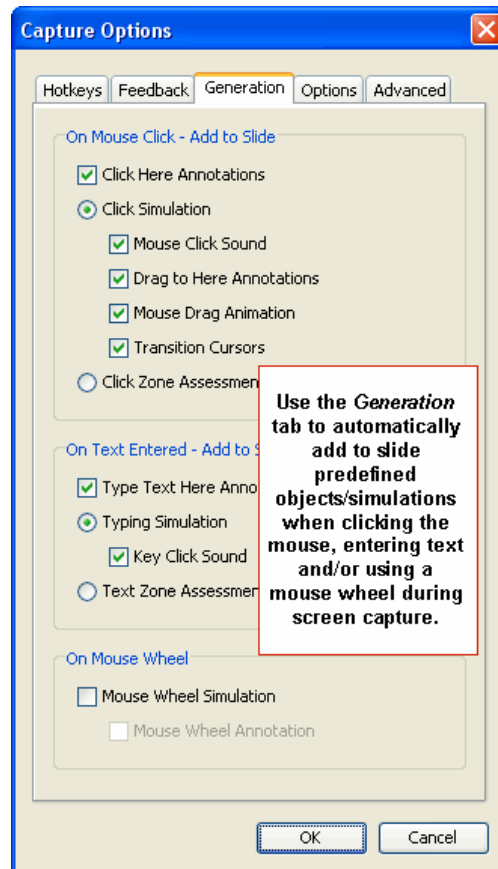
Capture Options

Hotkeys Feedback Generation Options Advanced

On Mouse Click - Add to Slide

Click Here Annotations

Click Simulation

Mouse Click Sound

Drag to Here Annotations

Mouse Drag Animation

Transition Cursors

Click Zone Assessmen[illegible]

On Text Entered - Add to S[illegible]

Type Text Here Anno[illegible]

Typing Simulation

Key Click Sound

Text Zone Assessmen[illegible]

On Mouse Wheel

Mouse Wheel Simulation

Mouse Wheel Annotation

Use the *Generation* tab to automatically add to slide predefined objects/simulations when clicking the mouse, entering text and/or using a mouse wheel during screen capture.

OK Cancel